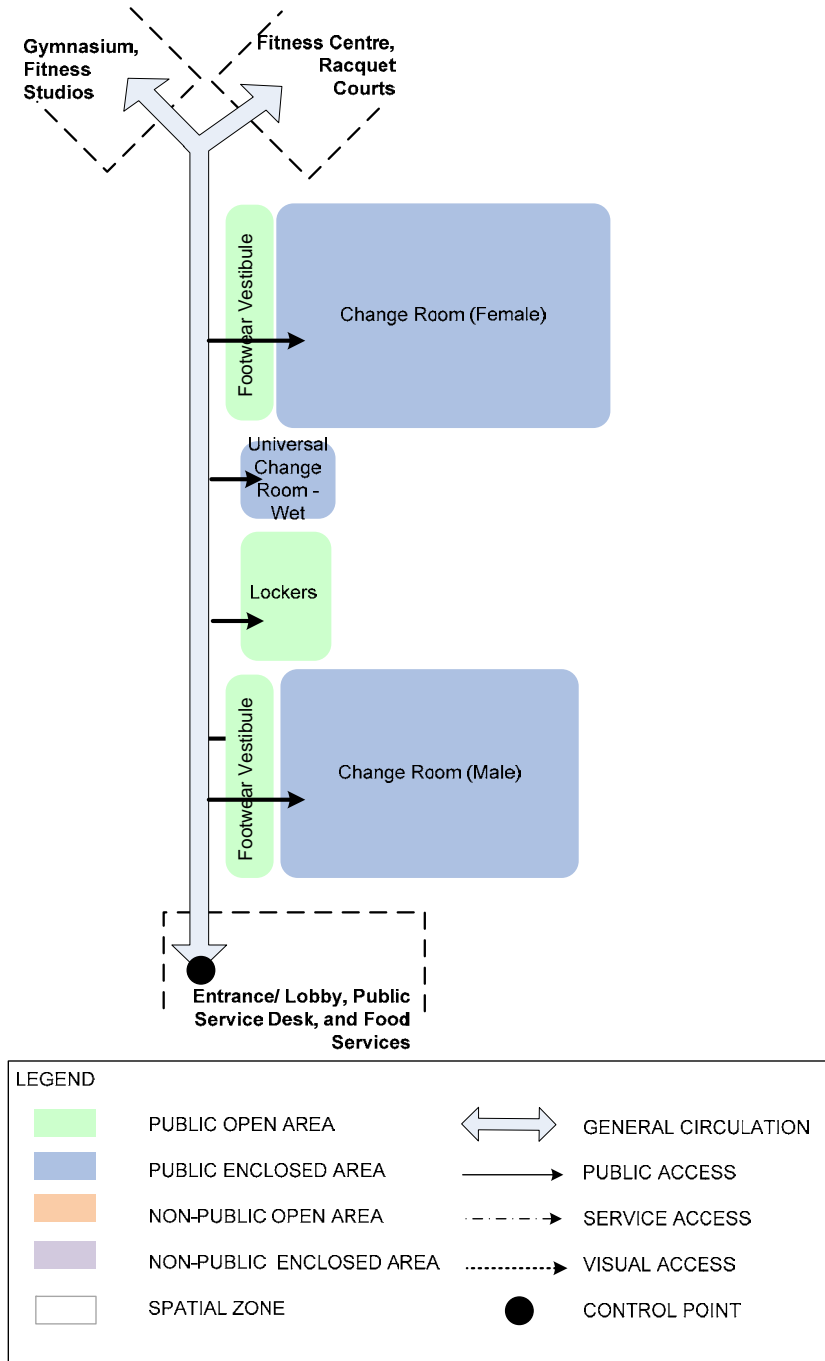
Gymnasium, Fitness Studios

Fitness Centre, Racquet Courts

Footwear Vestibule

Change Room (Female)

Universal Change Room - Wet

Lockers

Footwear Vestibule

Change Room (Male)

Entrance/ Lobby, Public Service Desk, and Food Services

LEGEND

PUBLIC OPEN AREA

PUBLIC ENCLOSED AREA

NON-PUBLIC OPEN AREA

NON-PUBLIC ENCLOSED AREA

SPATIAL ZONE

GENERAL CIRCULATION

PUBLIC ACCESS

SERVICE ACCESS

VISUAL ACCESS

CONTROL POINT